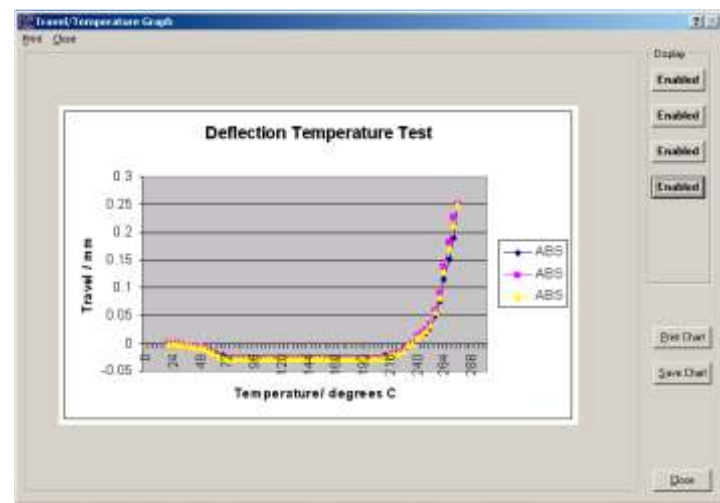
Travel/Temperature Graph

Print Close

Display

Enabled

Enabled

Enabled

Enabled

Deflection Temperature Test

0.3
0.25
0.2
0.15
0.1
0.05
0
-0.05

Travel / mm

0
24
48
72
96
120
144
168
192
216
240
264
288

Temperature/ degrees C

ABS
ABS
ABS

Print Chart

Save Chart

Close